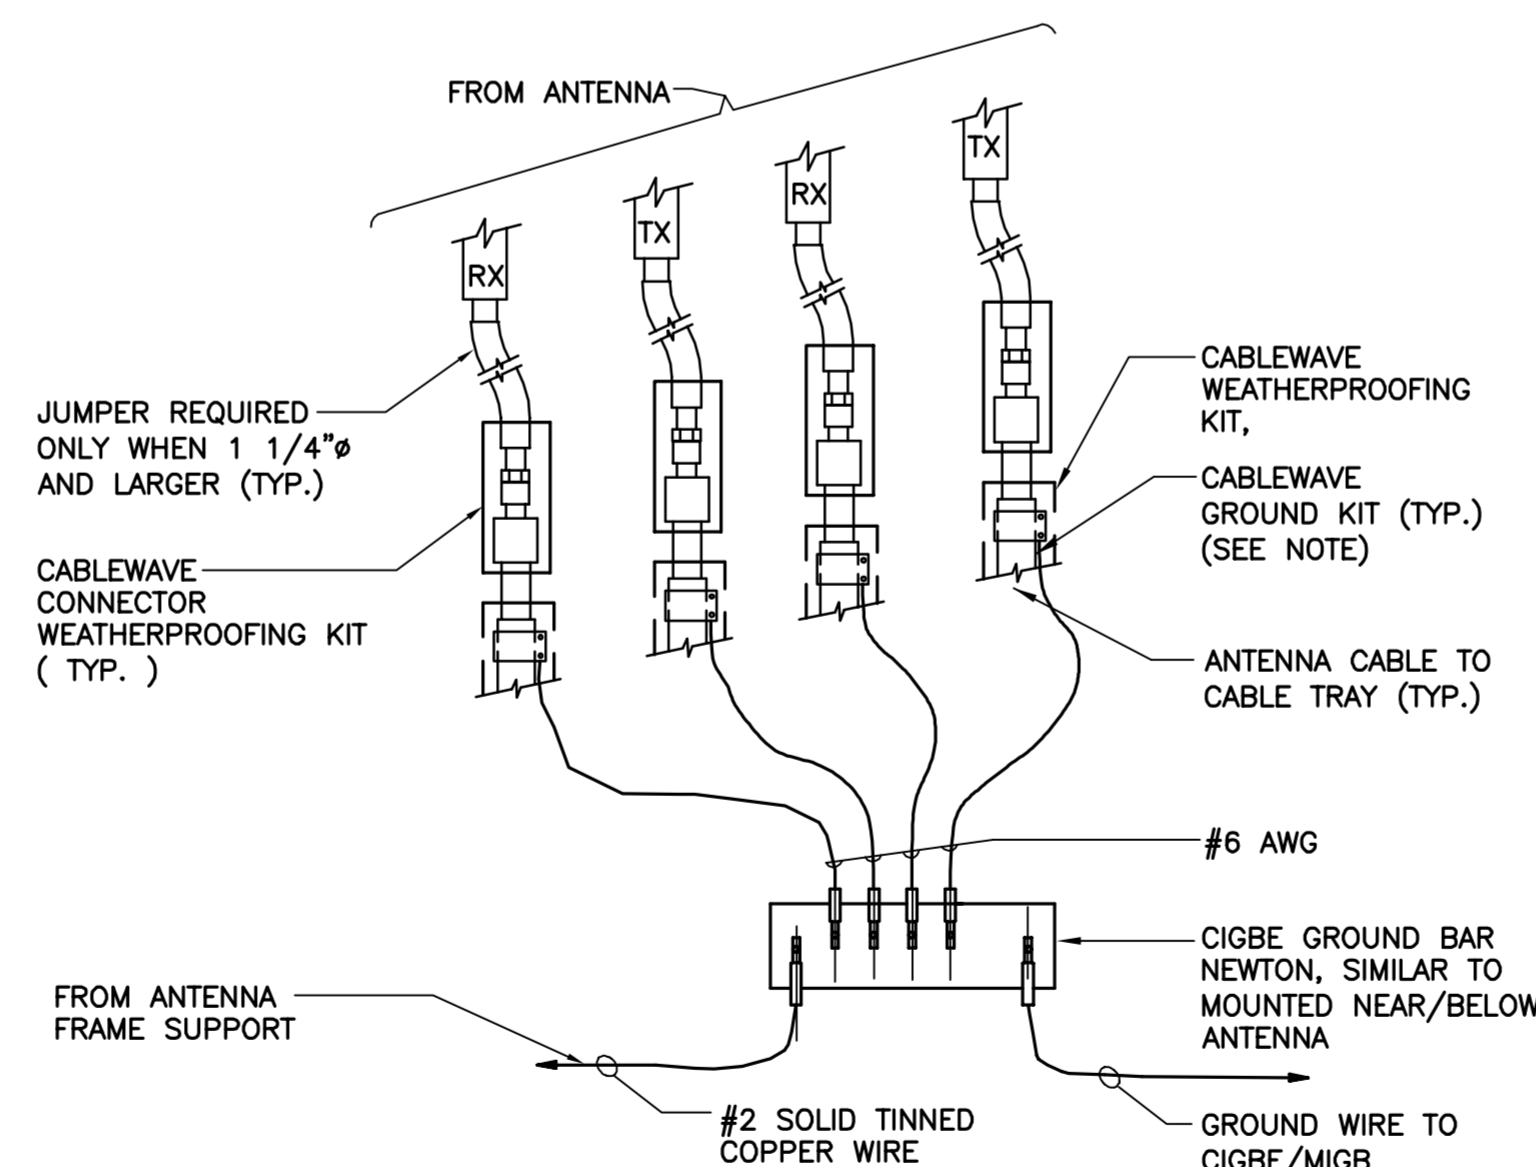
FROM ANTENNA

RX

TX

RX

TX

JUMPER REQUIRED ONLY WHEN 1 1/4"ø AND LARGER (TYP.)

CABLEWAVE CONNECTOR WEATHERPROOFING KIT ( TYP. )

CABLEWAVE WEATHERPROOFING KIT,

CABLEWAVE GROUND KIT (TYP.) (SEE NOTE)

ANTENNA CABLE TO CABLE TRAY (TYP.)

#6 AWG

CIGBE GROUND BAR NEWTON, SIMILAR TO MOUNTED NEAR/BELOW ANTENNA

FROM ANTENNA FRAME SUPPORT

#2 SOLID TINNED COPPER WIRE

GROUND WIRE TO CIGBE/MIGB